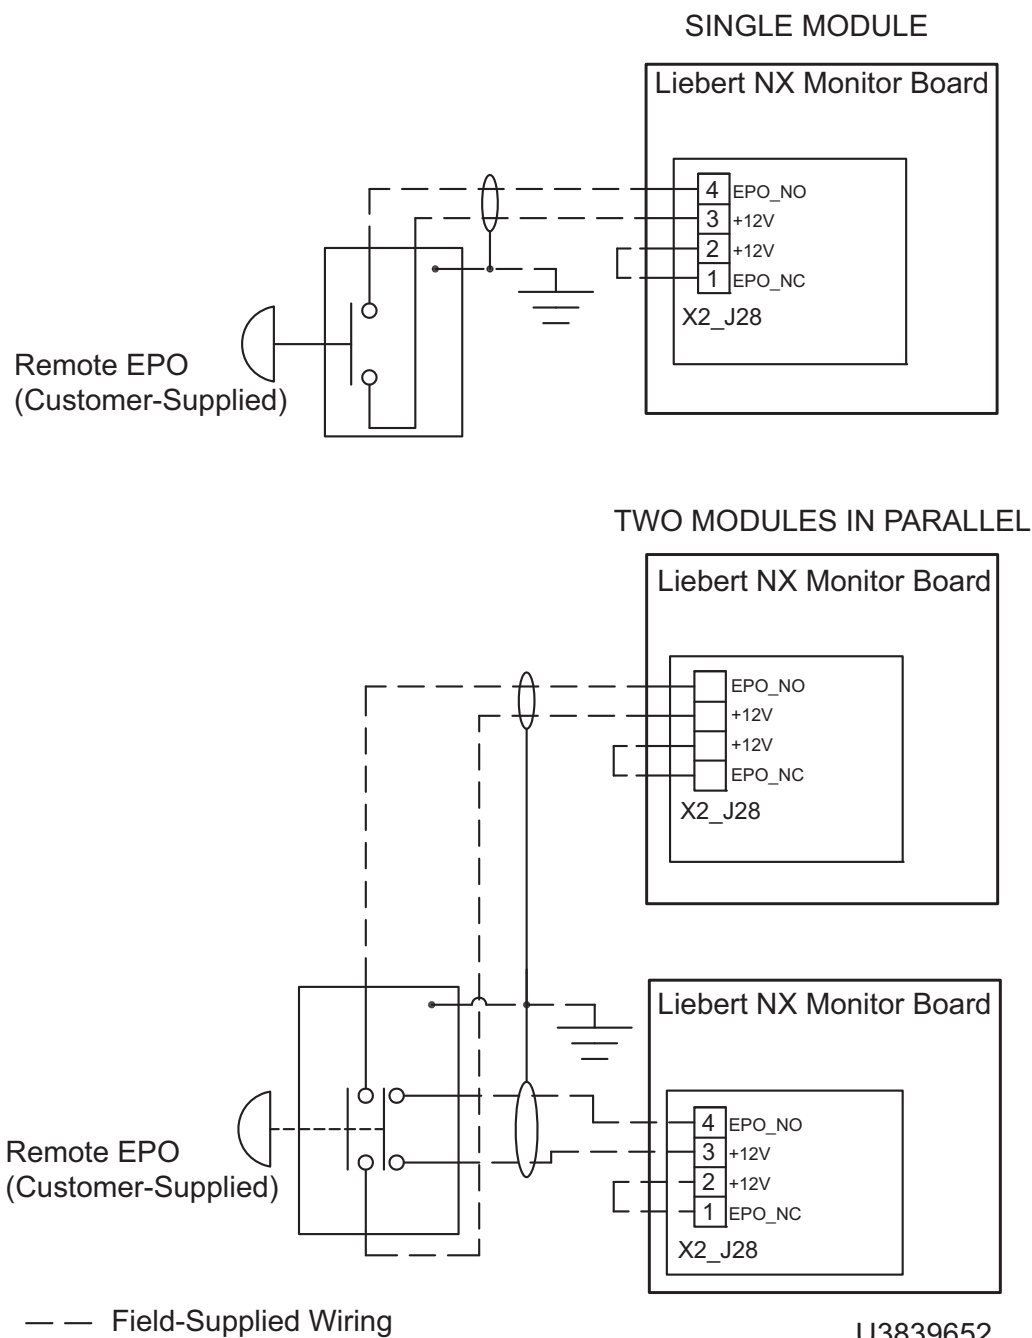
SINGLE MODULE

Liebert NX Monitor Board

4 EPO_NO
3 +12V
2 +12V
1 EPO_NC
X2_J28

Remote EPO
(Customer-Supplied)

TWO MODULES IN PARALLEL

Liebert NX Monitor Board

EPO_NO
+12V
+12V
EPO_NC
X2_J28

Liebert NX Monitor Board

4 EPO_NO
3 +12V
2 +12V
1 EPO_NC
X2_J28

Remote EPO
(Customer-Supplied)

— — Field-Supplied Wiring

U3839652